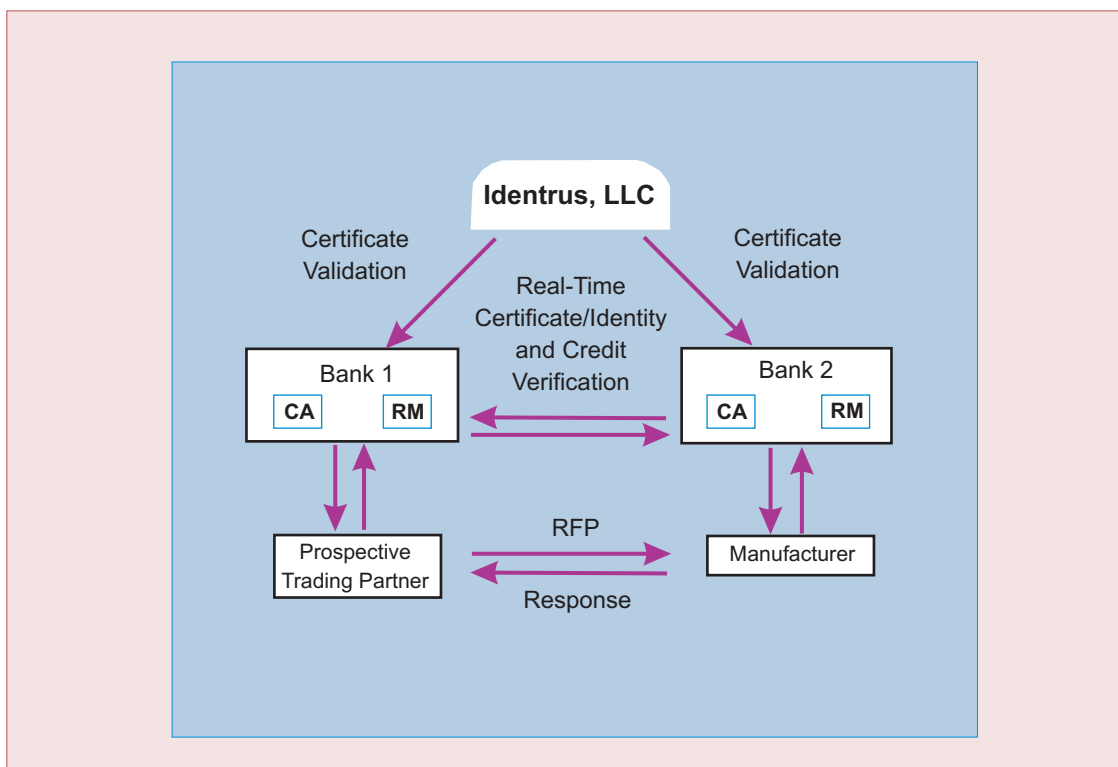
Identrus, LLC

Certificate Validation

Certificate Validation

Real-Time Certificate/Identity and Credit Verification

Bank 1

CA

RM

Bank 2

CA

RM

RFP

Prospective Trading Partner

Manufacturer

Response